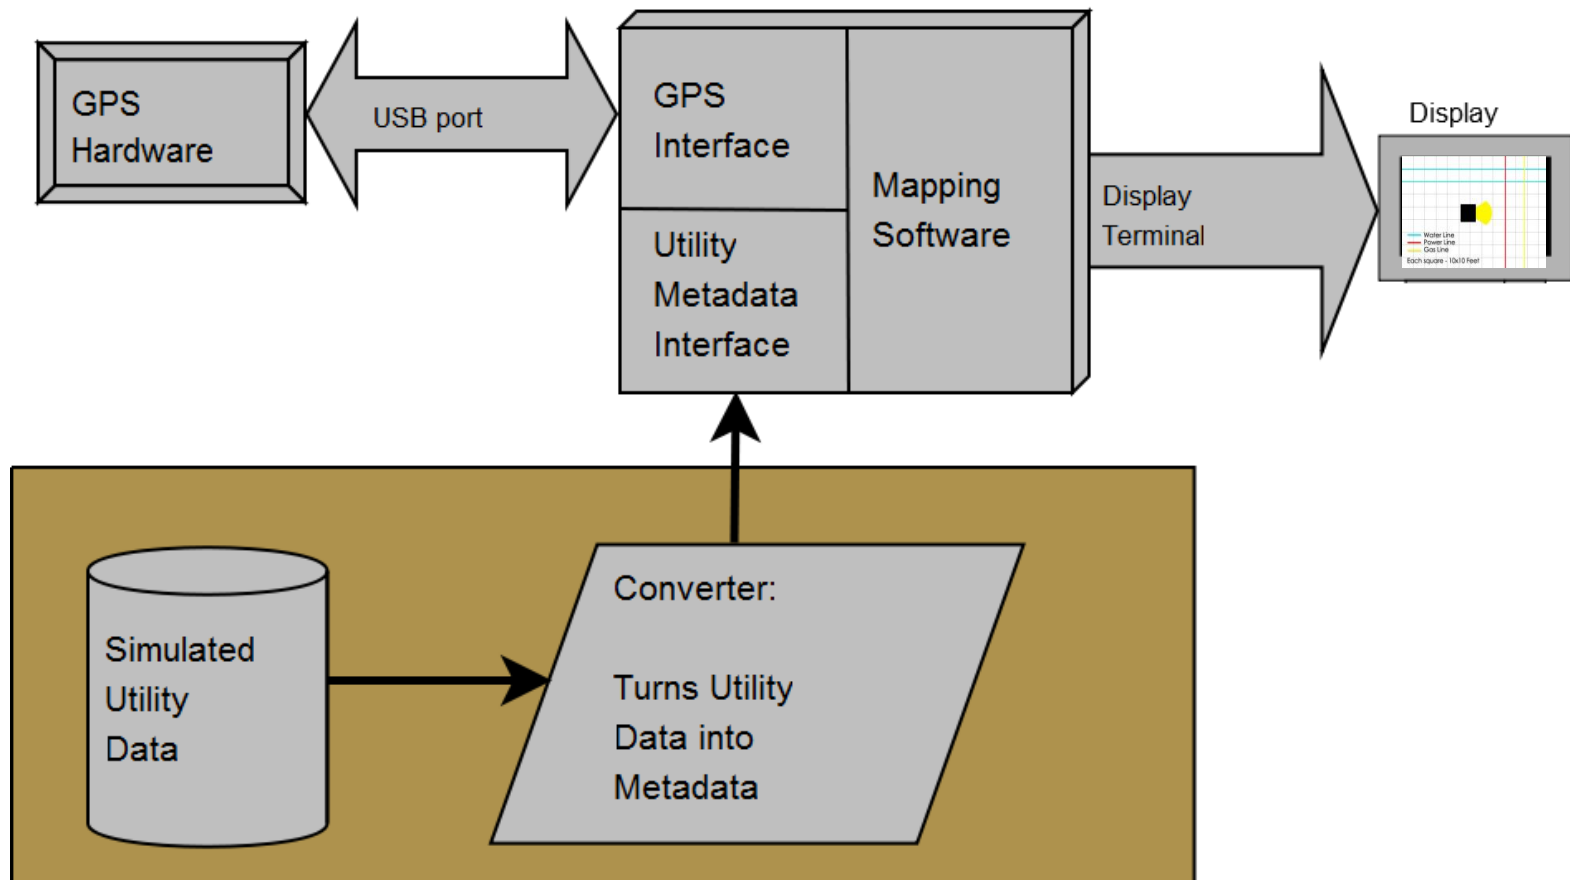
GPS Hardware

USB port

GPS Interface

Utility Metadata Interface

Mapping Software

Display Terminal

Display

Water Line
Power Line
Gas Line
Each square - 10x10 Feet

Simulated Utility Data

Converter:

Turns Utility Data into Metadata